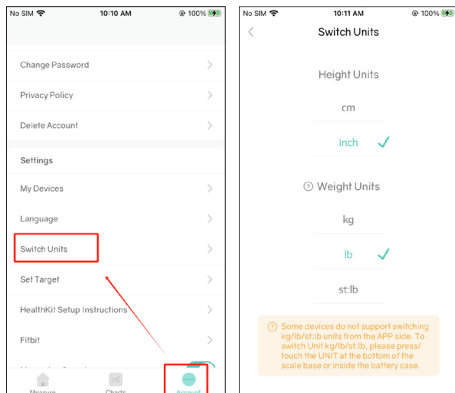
No SIM 10:10 AM 100%

Change Password

Privacy Policy

Delete Account

Settings

My Devices

Language

Switch Units

Set Target

HealthKit Setup Instructions

Fitbit

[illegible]

Measure Charts Account

No SIM 10:11 AM 100%

Switch Units

Height Units

cm

inch ✓

Weight Units

kg

lb ✓

st:lb

Some devices do not support switching kg/lb/st:lb units from the APP side. To switch Unit kg/lb/st:lb, please press/touch the UNIT at the bottom of the scale base or inside the battery case.